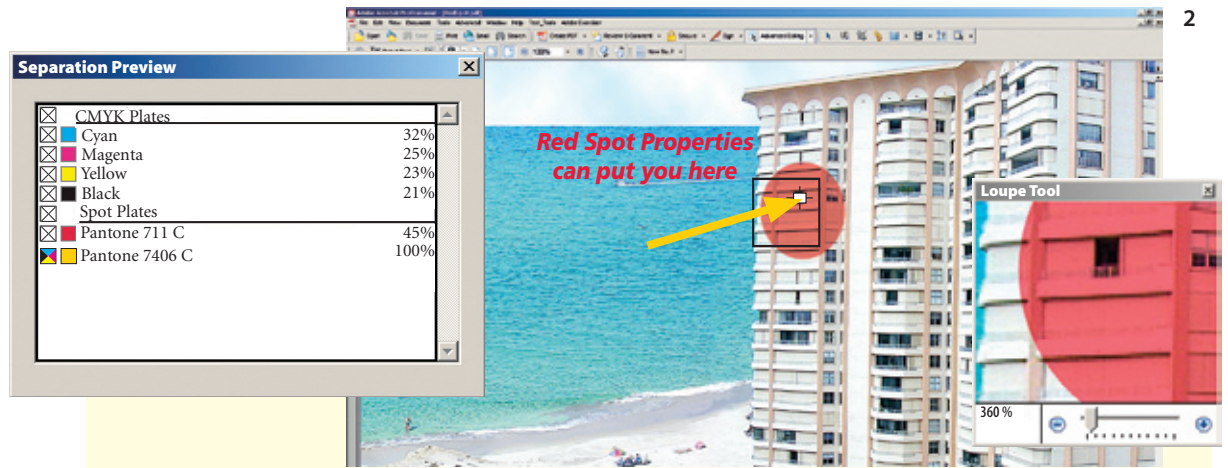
2

Separation Preview

| | |
|---|---|
| CMYK Plates | |
| Cyan | 32% |
| Magenta | 25% |
| Yellow | 23% |
| Black | 21% |
| Spot Plates | |
| Pantone 711 C | 45% |
| Pantone 7406 C | 100% |

Red Spot Properties can put you here

Loupe Tool

360 %